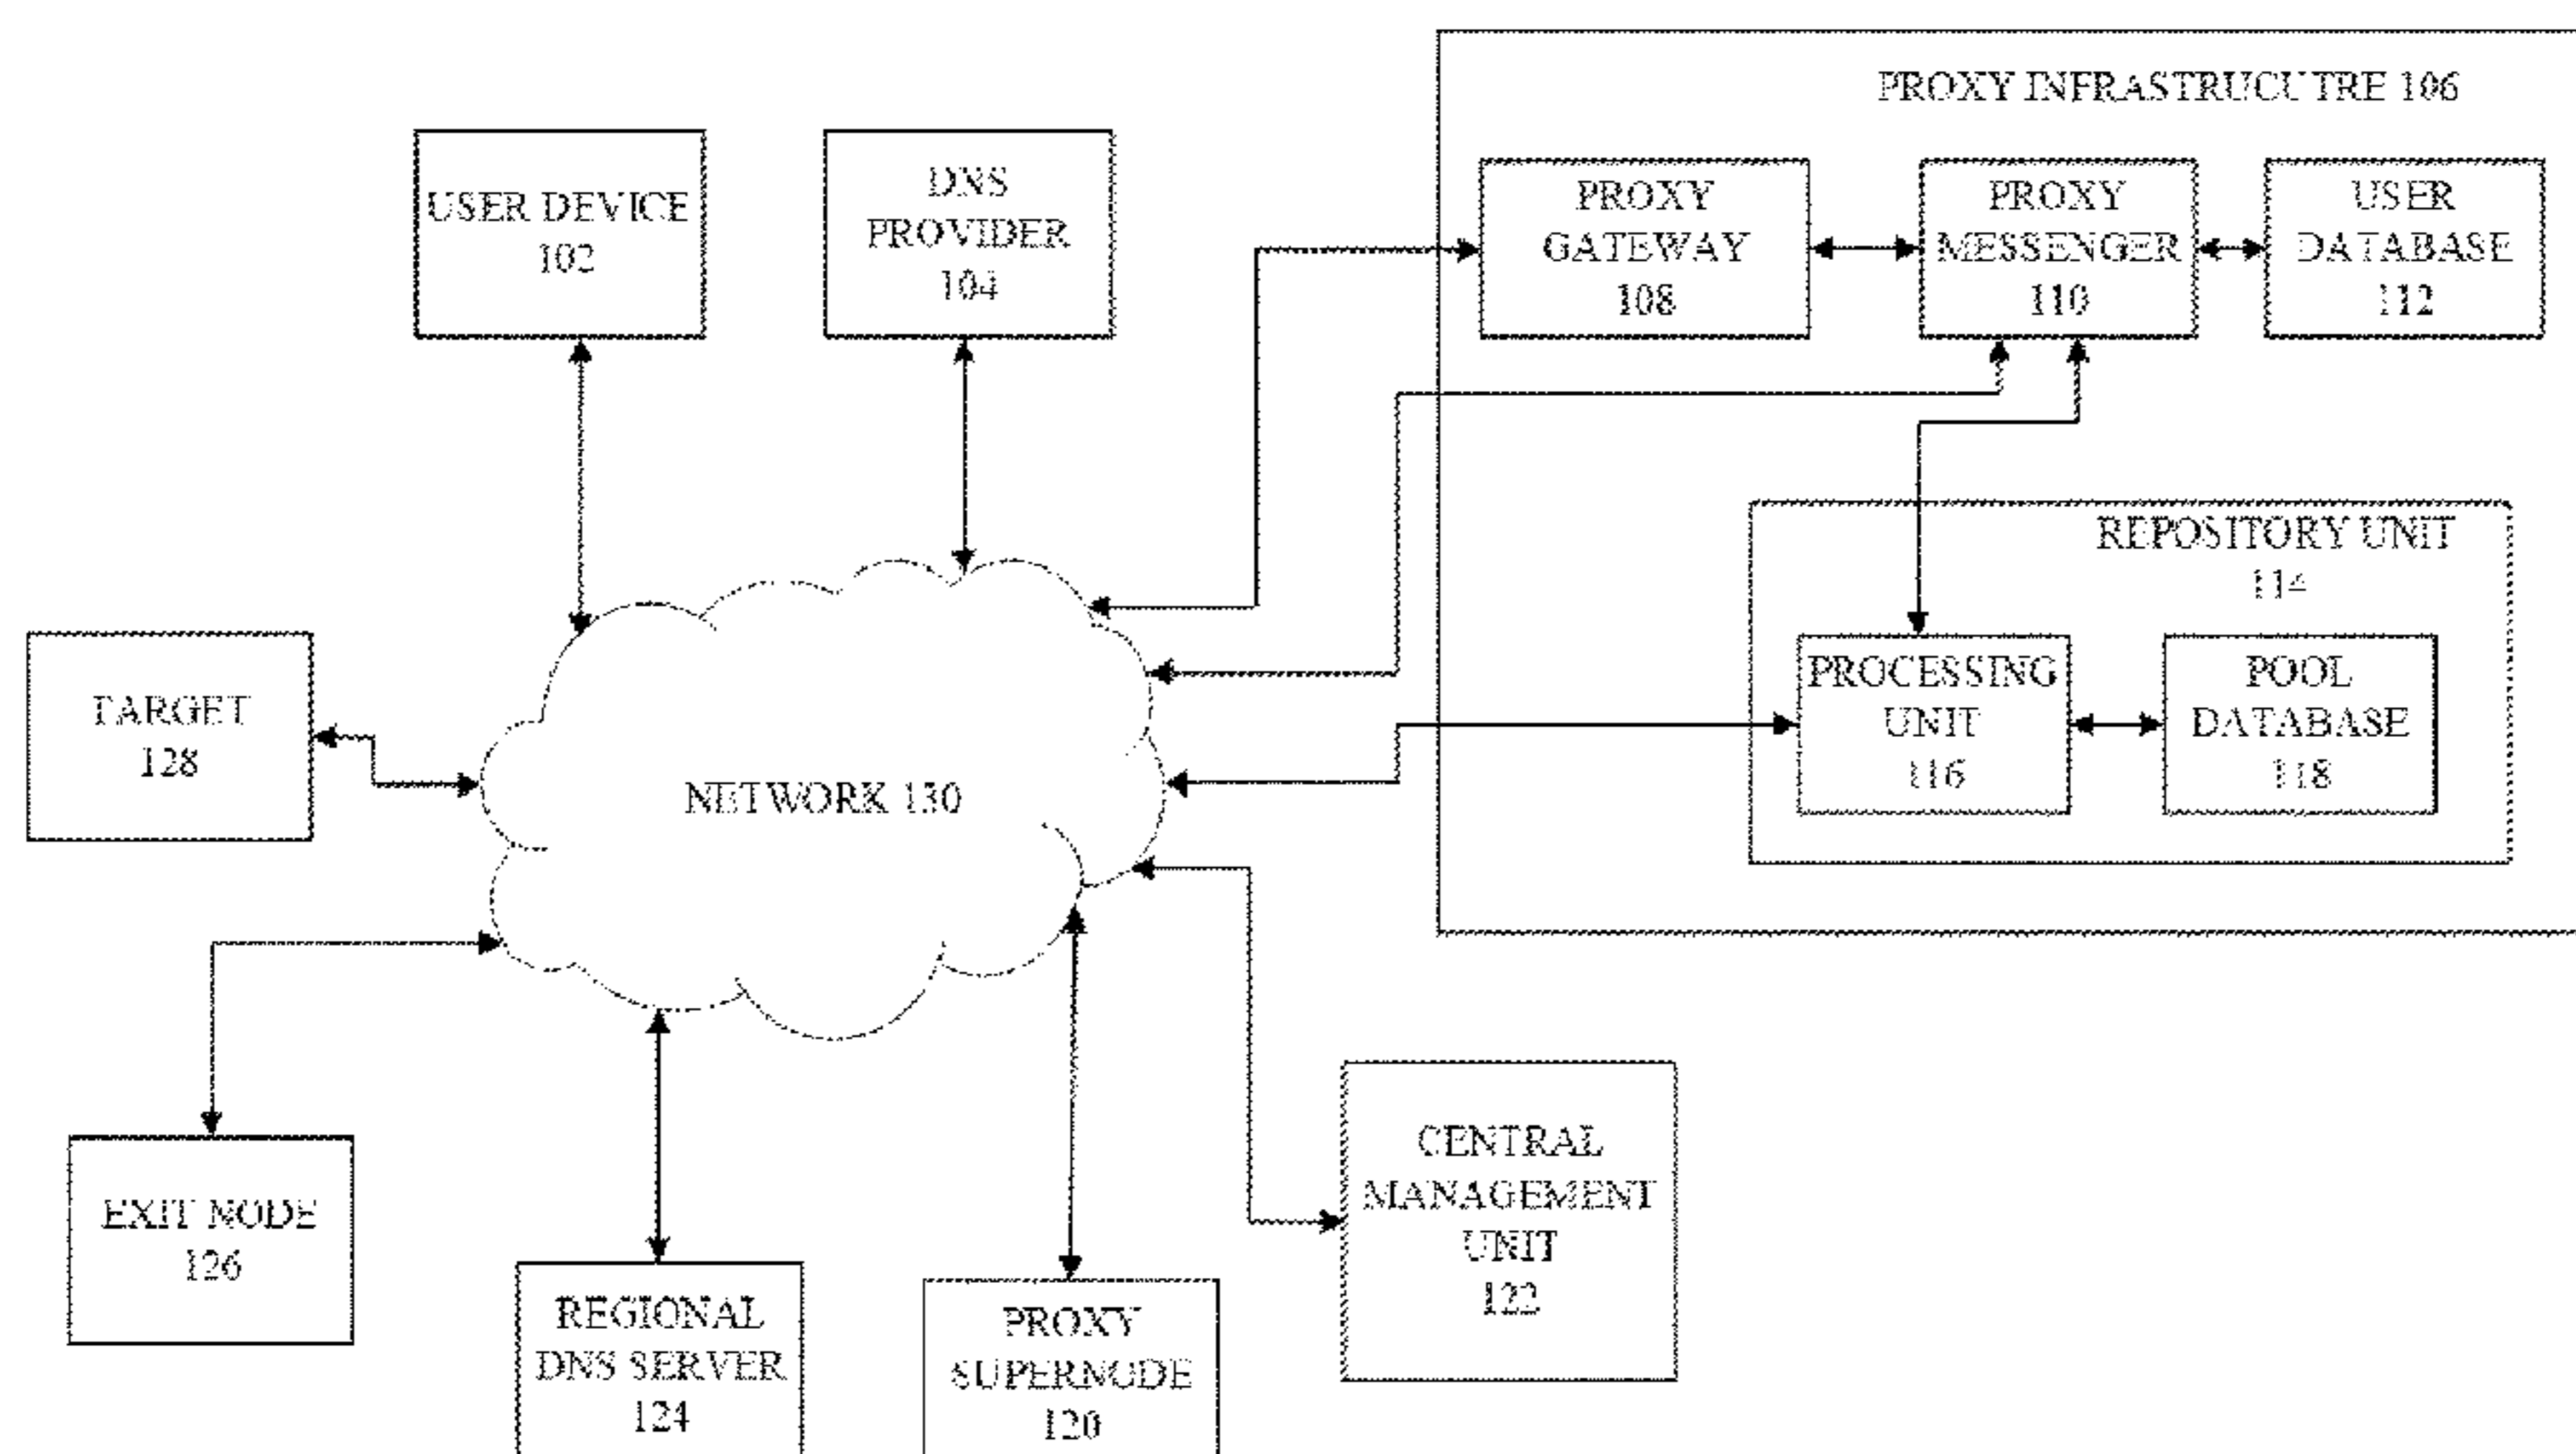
PROXY INFRASTRUCUTRE 106

USER DEVICE 102

DNS PROVIDER 104

PROXY GATEWAY 108

PROXY MESSENGER 110

USER DATABASE 112

REPOSITORY UNIT 114

TARGET 128

NETWORK 130

PROCESSING UNIT 116

POOL DATABASE 118

EXIT NODE 126

REGIONAL DNS SERVER 124

PROXY SUPERNODE 120

CENTRAL MANAGEMENT UNIT 122